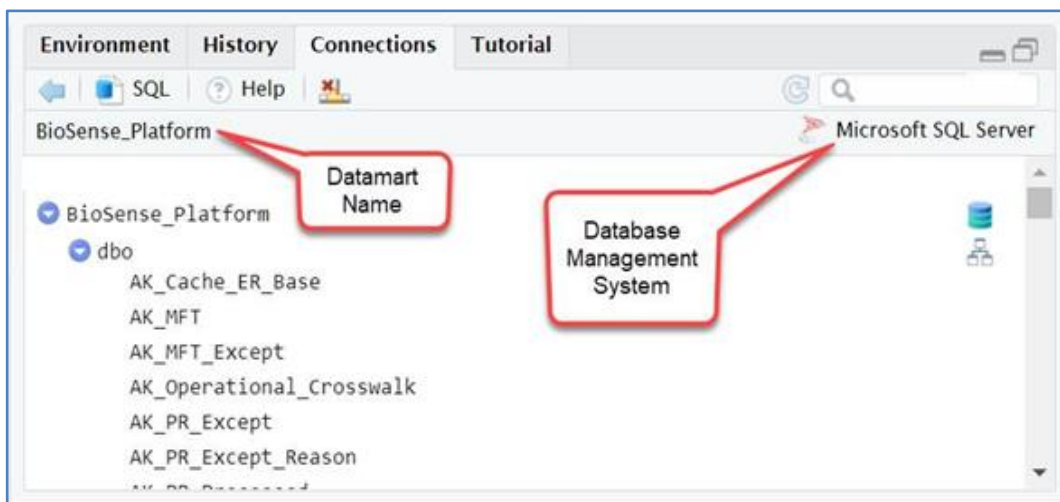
Environment History Connections Tutorial

SQL Help

BioSense_Platform

Microsoft SQL Server

Datamart Name

Database Management System

BioSense_Platform

dbo

AK_Cache_ER_Base

AK_MFT

AK_MFT_Except

AK_Operational_Crosswalk

AK_PR_Except

AK_PR_Except_Reason

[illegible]